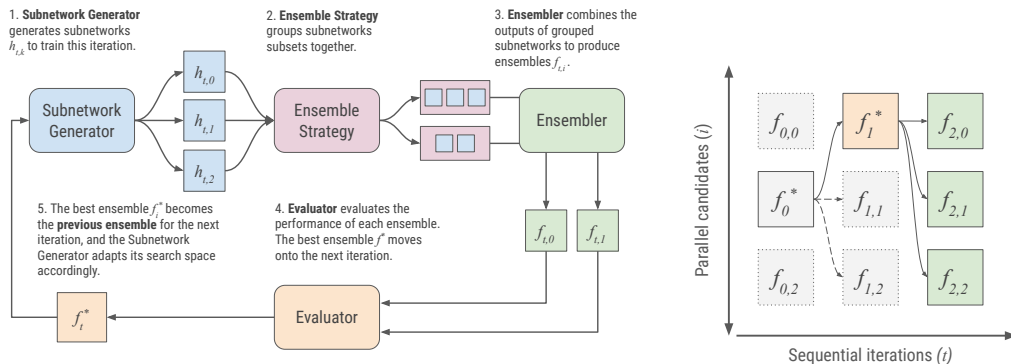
1. **Subnetwork Generator** generates subnetworks $h_{t,k}$ to train this iteration.

2. **Ensemble Strategy** groups subnetworks subsets together.

3. **Ensembler** combines the outputs of grouped subnetworks to produce ensembles $f_{t,i}$.

Subnetwork Generator

$h_{t,0}$

$h_{t,1}$

$h_{t,2}$

Ensemble Strategy

Ensembler

5. The best ensemble $f_i^*$ becomes the **previous ensemble** for the next iteration, and the Subnetwork Generator adapts its search space accordingly.

4. **Evaluator** evaluates the performance of each ensemble. The best ensemble $f^*$ moves onto the next iteration.

$f_{t,0}$

$f_{t,1}$

$f_t^*$

Evaluator

Parallel candidates $(i)$

$f_{0,0}$

$f_1^*$

$f_{2,0}$

$f_0^*$

$f_{1,1}$

$f_{2,1}$

$f_{0,2}$

$f_{1,2}$

$f_{2,2}$

Sequential iterations $(t)$